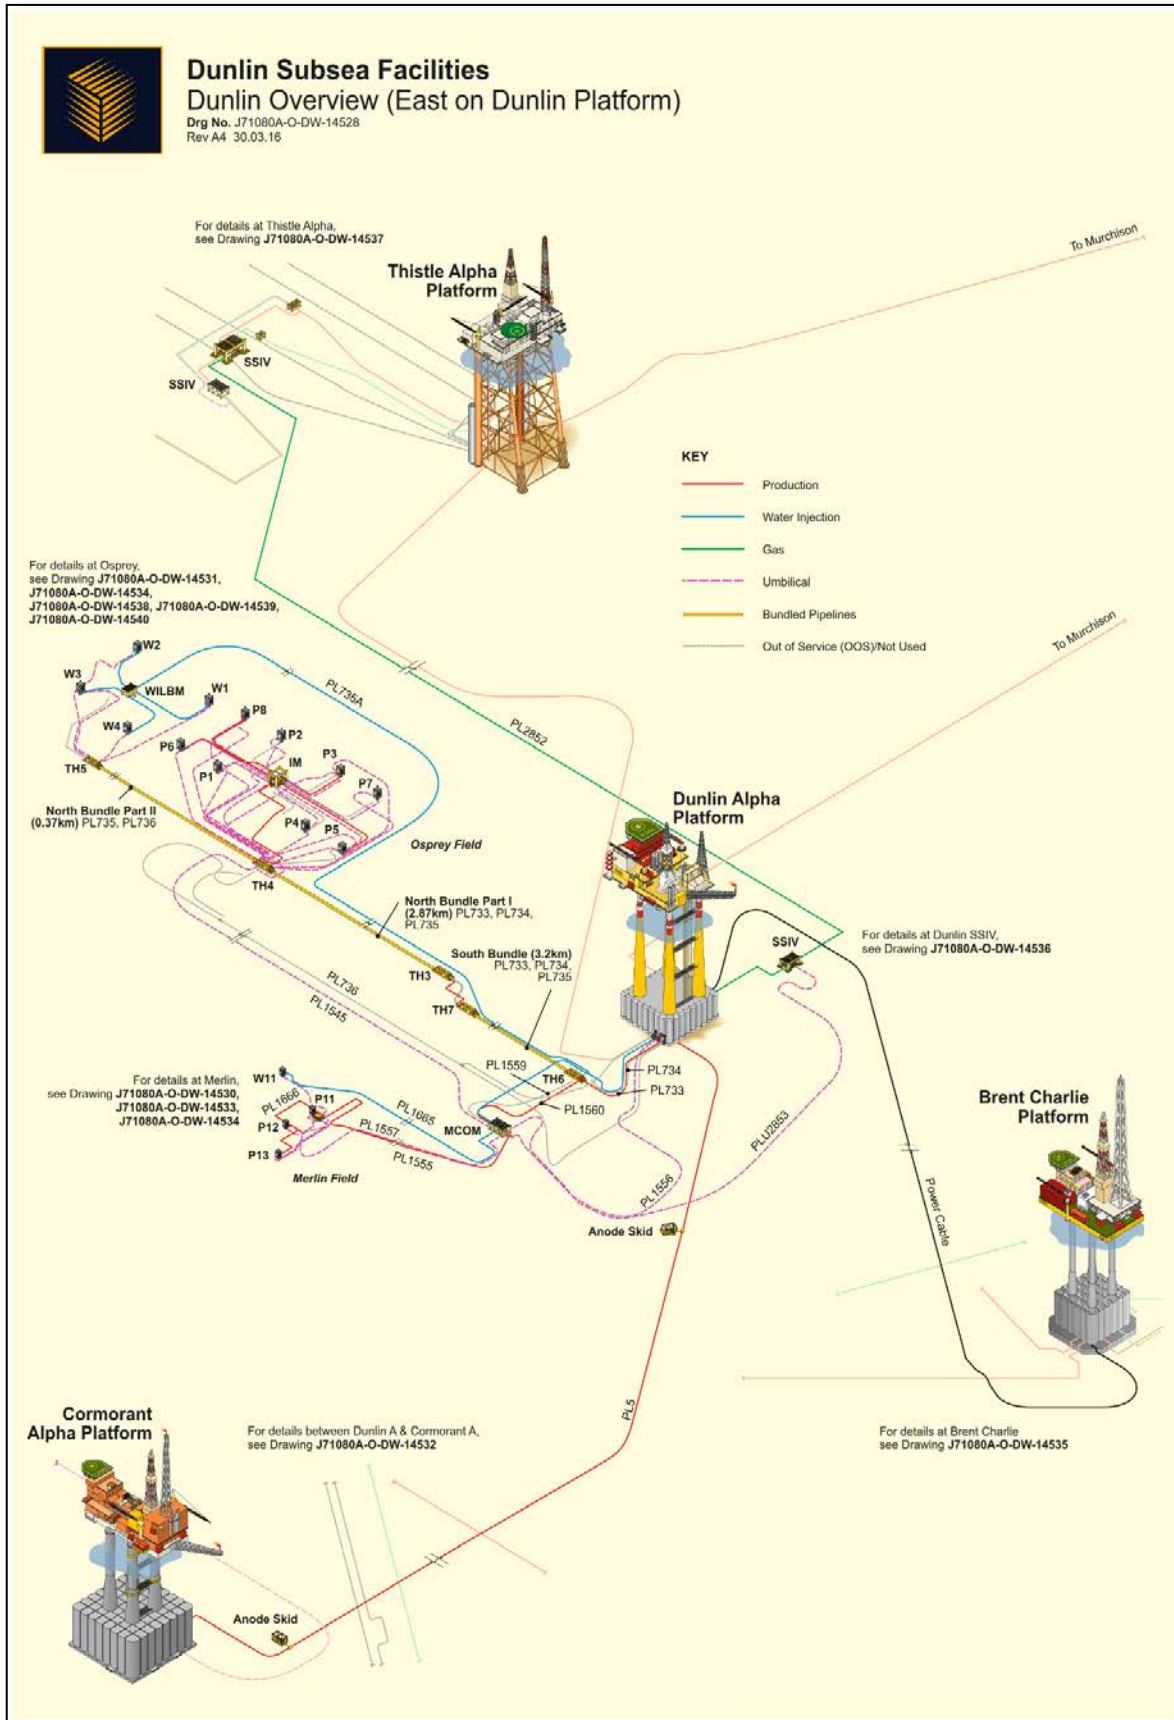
Dunlin Subsea Facilities
Dunlin Overview (East on Dunlin Platform)
Drg No. J71080A-O-DW-14528
Rev A4 30.03.16

For details at Thistle Alpha, see Drawing J71080A-O-DW-14537

Thistle Alpha Platform

To Murchison

SSIV
SSIV

KEY
Production
Water Injection
Gas
Umbilical
Bundled Pipelines
Out of Service (OOS)/Not Used

For details at Osprey, see Drawing J71080A-O-DW-14531, J71080A-O-DW-14534, J71080A-O-DW-14538, J71080A-O-DW-14539, J71080A-O-DW-14540

To Murchison

W2
W3
WILBM
W1
W4
P8
P2
P6
IM
P3
P1
P7
TH5
P4
P5
PL735A
PL2852
North Bundle Part II (0.37km) PL735, PL736
Osprey Field
TH4
Dunlin Alpha Platform
North Bundle Part I (2.87km) PL733, PL734, PL735
South Bundle (3.2km) PL733, PL734, PL735
TH3
TH7
PL736
PL1545
SSIV
For details at Dunlin SSIV, see Drawing J71080A-O-DW-14536

For details at Merlin, see Drawing J71080A-O-DW-14530, J71080A-O-DW-14533, J71080A-O-DW-14534

W11
PL1666
P11
PL1665
P12
PL1557
MCOM
P13
PL1555
Merlin Field
PL1559
TH6
PL1560
PL734
PL733
PLU2853
PL1556
Anode Skid
Brent Charlie Platform
Power Cable

PL5

Cormorant Alpha Platform
For details between Dunlin A & Cormorant A, see Drawing J71080A-O-DW-14532

For details at Brent Charlie see Drawing J71080A-O-DW-14535

Anode Skid